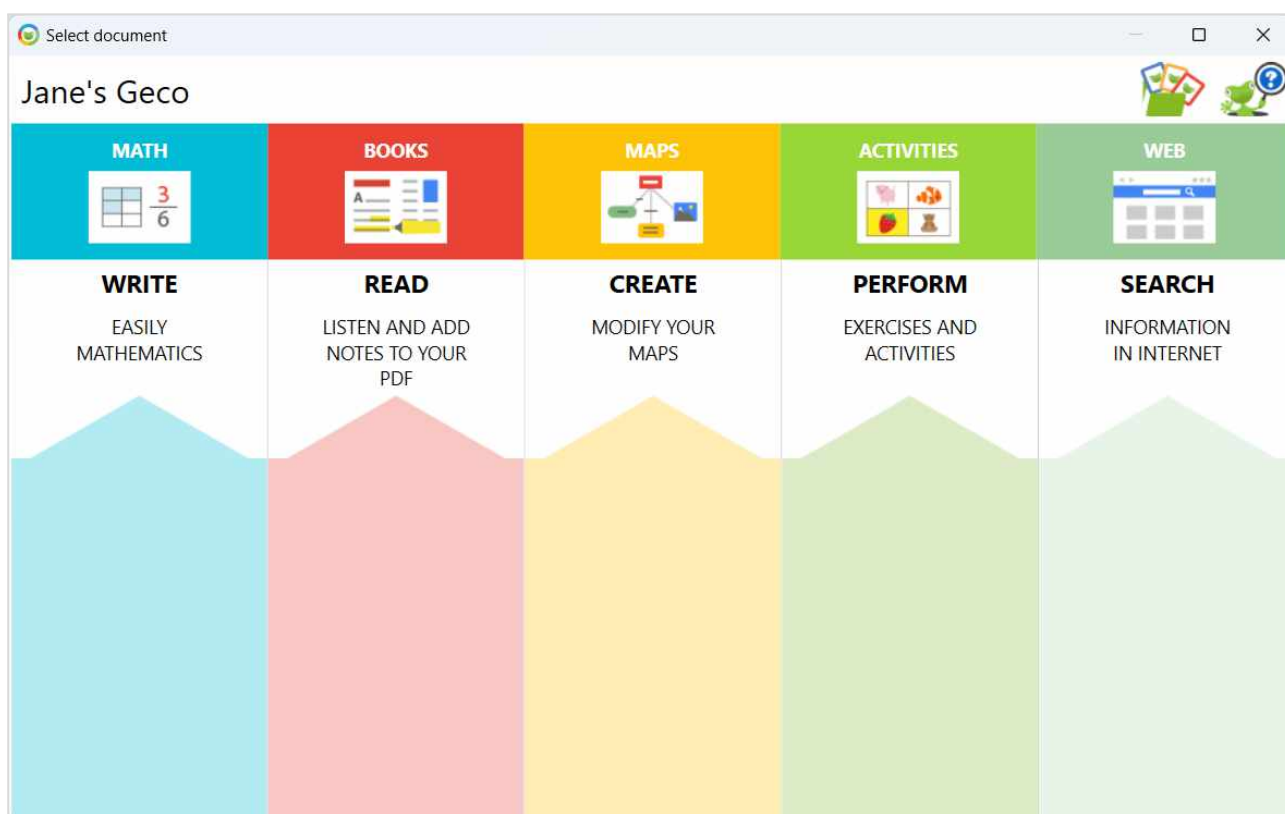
Select document

Jane's Geco

MATH

$\frac{3}{6}$

WRITE

EASILY MATHEMATICS

BOOKS

A

READ

LISTEN AND ADD NOTES TO YOUR PDF

MAPS

CREATE

MODIFY YOUR MAPS

ACTIVITIES

PERFORM

EXERCISES AND ACTIVITIES

WEB

SEARCH

INFORMATION IN INTERNET